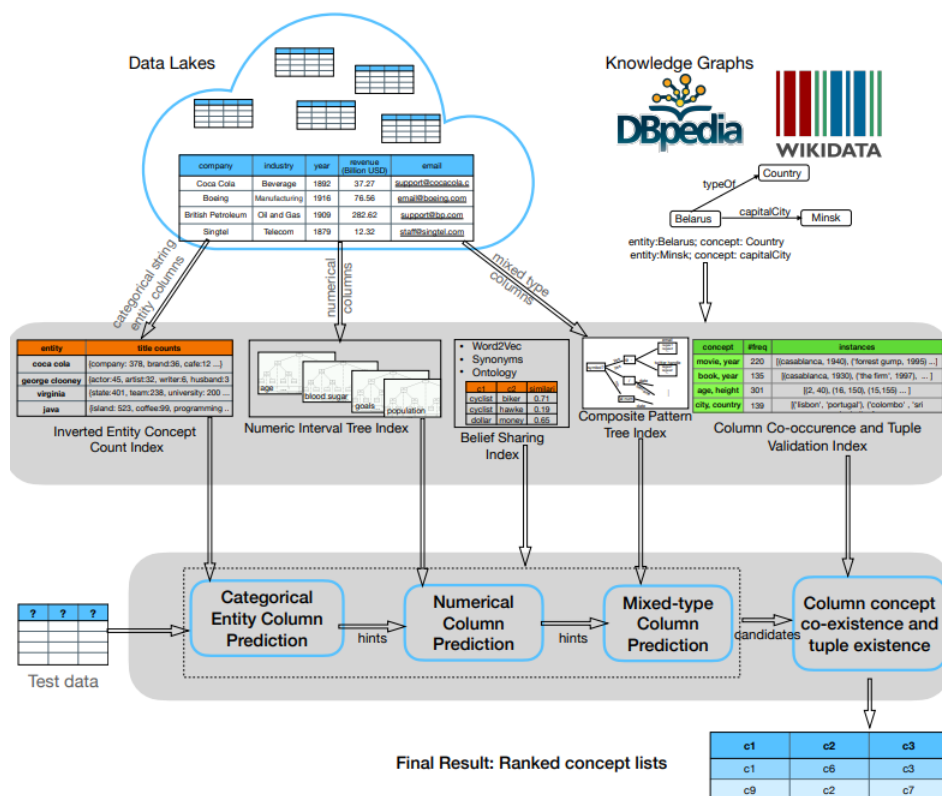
Data Lakes

| company | industry | year | revenue (Billion USD) | email |
|---|---|---|---|---|
| Coca Cola | Beverage | 1892 | 37.27 | support@cocacola.c |
| Boeing | Manufacturing | 1916 | 76.56 | email@boeing.com |
| British Petroleum | Oil and Gas | 1909 | 282.62 | support@bp.com |
| Singtel | Telecom | 1879 | 12.32 | staff@singtel.com |

Knowledge Graphs

DBpedia

WIKIDATA

Country

typeOf

Belarus

capitalCity

Minsk

entity:Belarus; concept: Country
entity:Minsk; concept: capitalCity

categorical string entity columns

numerical columns

mixed type columns

| entity | title counts |
|---|---|
| coca cola | {company: 378, brand:36, cafe:12 ...} |
| george clooney | {actor:45, artist:32, writer:6, husband:3 |
| virginia | {state:401, team:238, university: 200 ... |
| java | {island: 523, coffee:99, programming ... |

Inverted Entity Concept Count Index

age

blood sugar

goals

population

Numeric Interval Tree Index

• Word2Vec
• Synonyms
• Ontology

| c1 | c2 | similar |
|---|---|---|
| cyclist | biker | 0.71 |
| cyclist | hawke | 0.19 |
| dollar | money | 0.65 |

Belief Sharing Index

Composite Pattern Tree Index

| concept | #freq | instances |
|---|---|---|
| movie, year | 220 | [(casablanca, 1940), ('forrest gump, 1995) ...] |
| book, year | 135 | [(casablanca, 1930), ('the firm', 1997), ... ] |
| age, height | 301 | [(2, 40), (16, 150), (15,155) ... ] |
| city, country | 139 | [('lisbon', 'portugal'), ('colombo' , 'sri |

Column Co-occurence and Tuple Validation Index

| ? | ? | ? |
|---|---|---|
| | | |
| | | |
| | | |

Test data

Categorical Entity Column Prediction

hints

Numerical Column Prediction

hints

Mixed-type Column Prediction

candidates

Column concept co-existence and tuple existence

Final Result: Ranked concept lists

| c1 | c2 | c3 |
|---|---|---|
| c1 | c6 | c3 |
| c9 | c2 | c7 |